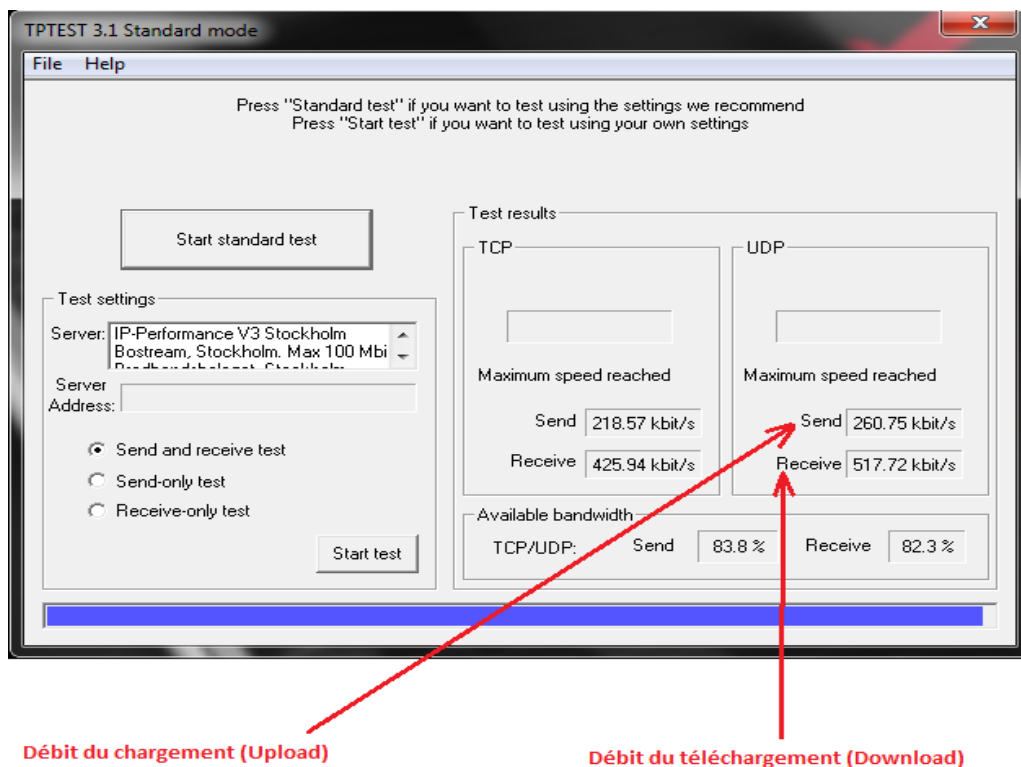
TPTEST 3.1 Standard mode

File Help

Press "Standard test" if you want to test using the settings we recommend
Press "Start test" if you want to test using your own settings

Start standard test

Test settings

Server: IP-Performance V3 Stockholm
Bostream, Stockholm. Max 100 Mbi
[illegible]

Server Address:

Send and receive test
Send-only test
Receive-only test

Start test

Test results

TCP

Maximum speed reached

Send 218.57 kbit/s
Receive 425.94 kbit/s

UDP

Maximum speed reached

Send 260.75 kbit/s
Receive 517.72 kbit/s

Available bandwidth

TCP/UDP: Send 83.8 % Receive 82.3 %

Débit du chargement (Upload)

Débit du téléchargement (Download)